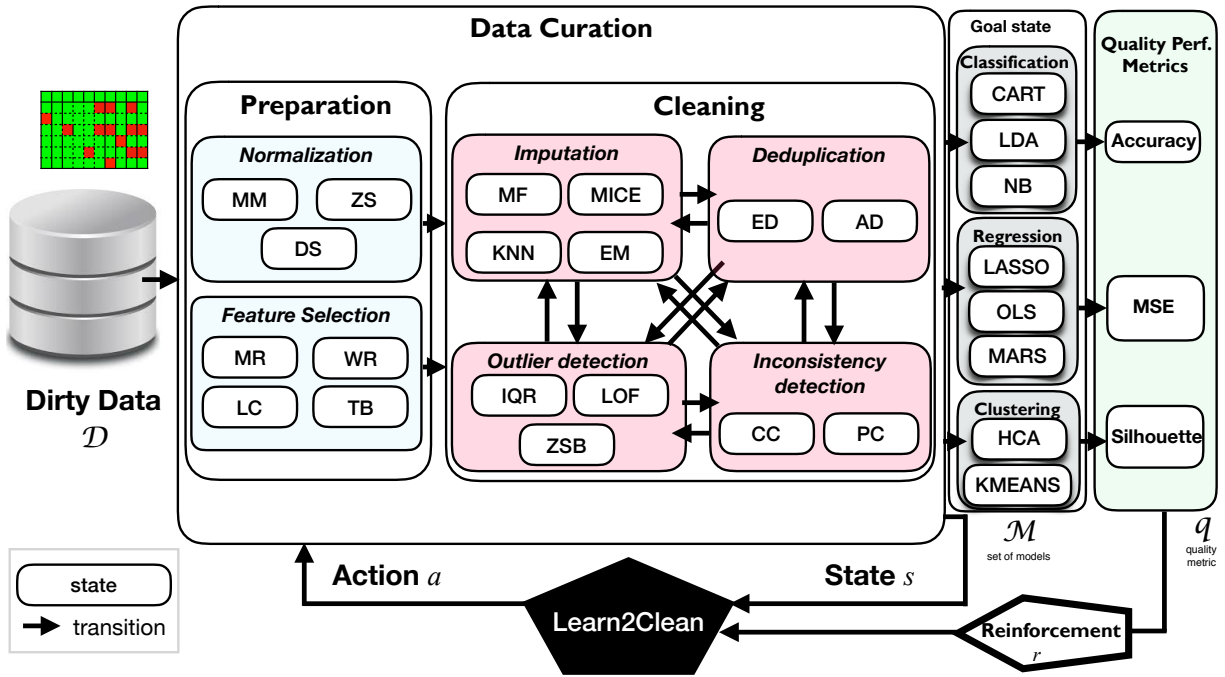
Data Curation

Preparation

Normalization

MM

ZS

DS

Feature Selection

MR

WR

LC

TB

Cleaning

Imputation

MF

MICE

KNN

EM

Deduplication

ED

AD

Outlier detection

IQR

LOF

ZSB

Inconsistency detection

CC

PC

Goal state

Classification

CART

LDA

NB

Regression

LASSO

OLS

MARS

Clustering

HCA

KMEANS

Quality Perf. Metrics

Accuracy

MSE

Silhouette

Dirty Data
$\mathcal{D}$

$\mathcal{M}$
set of models

$q$
quality metric

Action $a$

State $s$

Learn2Clean

Reinforcement
$r$

state

transition